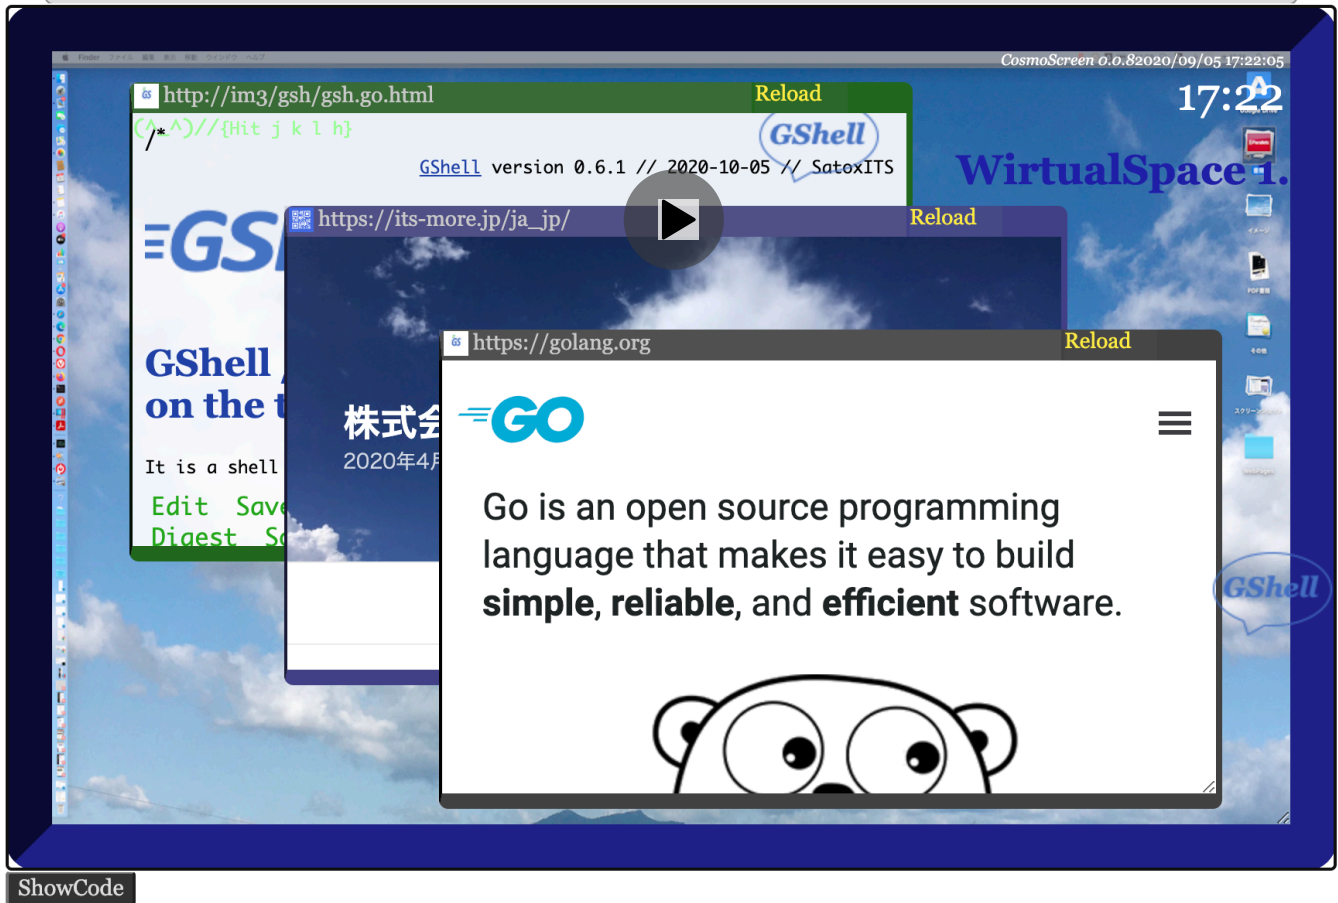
CosmoScreen 0.0.8 2020/09/05 17:22:05

17:22

http://im3/gsh/gsh.go.html Reload

(^-^)//{Hit j k l h}

/*

GShell

GShell version 0.6.1 // 2020-10-05 // SatoxITS

GSh

GShell

on the

It is a shell

Edit Save

Digest S

https://its-more.jp/ja_jp/ Reload

株式会

2020年4月

WirtualSpace 1.

https://golang.org Reload

GO

Go is an open source programming language that makes it easy to build **simple**, **reliable**, and **efficient** software.

GShell

ShowCode